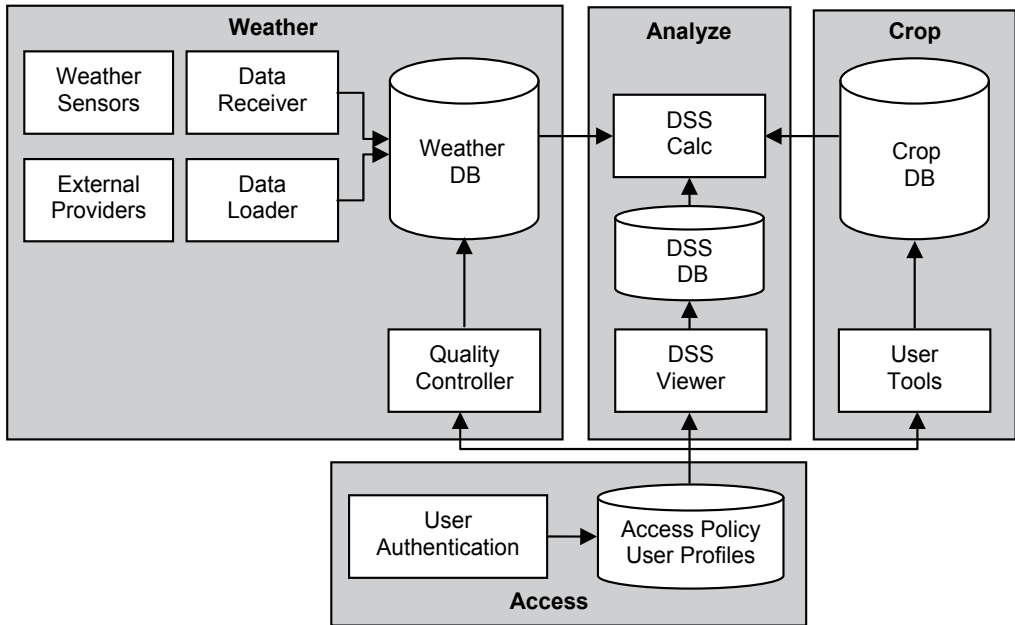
Weather

Weather Sensors

Data Receiver

Weather DB

External Providers

Data Loader

Quality Controller

Analyze

DSS Calc

DSS DB

DSS Viewer

Crop

Crop DB

User Tools

User Authentication

Access Policy User Profiles

Access